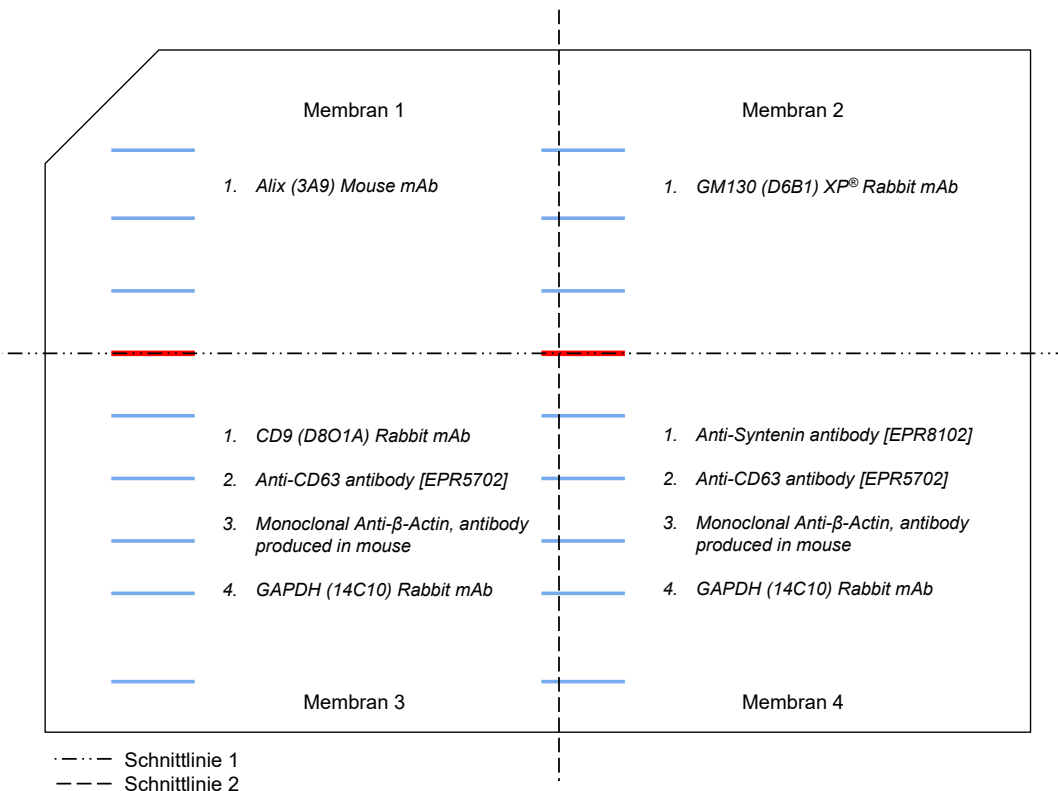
Membran 1

1. Alix (3A9) Mouse mAb

Membran 2

1. GM130 (D6B1) XP® Rabbit mAb

1. CD9 (D8O1A) Rabbit mAb
2. Anti-CD63 antibody [EPR5702]
3. Monoclonal Anti-β-Actin, antibody produced in mouse
4. GAPDH (14C10) Rabbit mAb

Membran 3

1. Anti-Syntenin antibody [EPR8102]
2. Anti-CD63 antibody [EPR5702]
3. Monoclonal Anti-β-Actin, antibody produced in mouse
4. GAPDH (14C10) Rabbit mAb

Membran 4

Schnittlinie 1
Schnittlinie 2